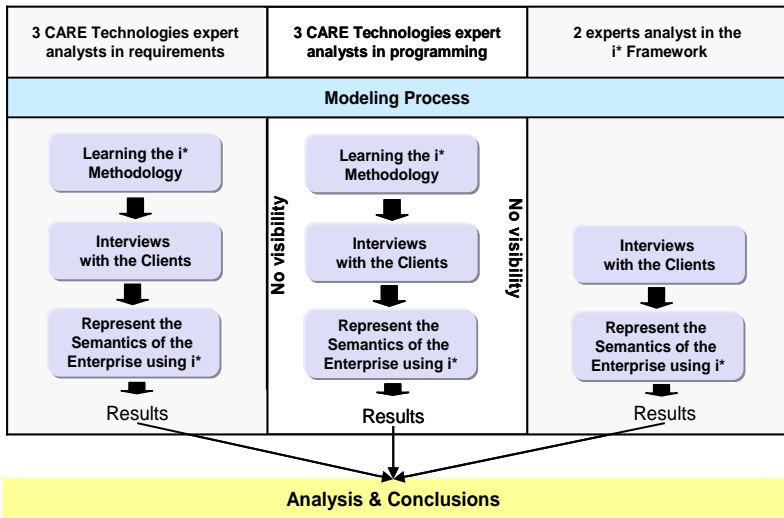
3 CARE Technologies expert analysts in requirements

3 CARE Technologies expert analysts in programming

2 experts analyst in the i* Framework

Modeling Process

Learning the i* Methodology

Interviews with the Clients

Represent the Semantics of the Enterprise using i*

Results

No visibility

Learning the i* Methodology

Interviews with the Clients

Represent the Semantics of the Enterprise using i*

Results

No visibility

Interviews with the Clients

Represent the Semantics of the Enterprise using i*

Results

Analysis & Conclusions